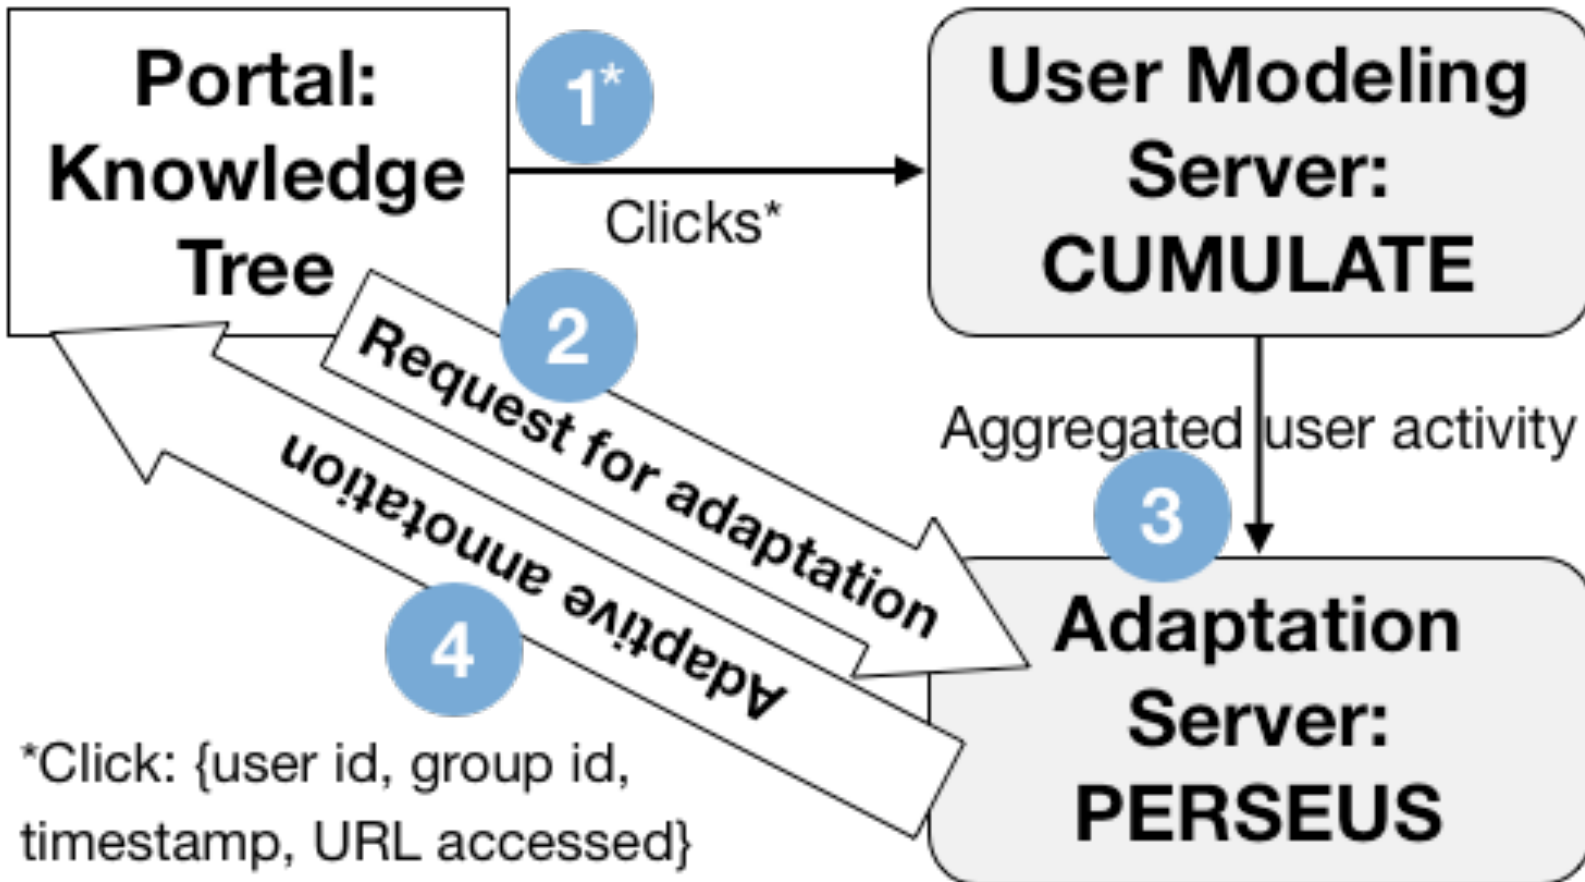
Portal: Knowledge Tree

1*

Clicks*

User Modeling Server: CUMULATE

2

Request for adaptation

Adaptive annotation

Aggregated user activity

3

4

Adaptation Server: PERSEUS

*Click: {user id, group id, timestamp, URL accessed}